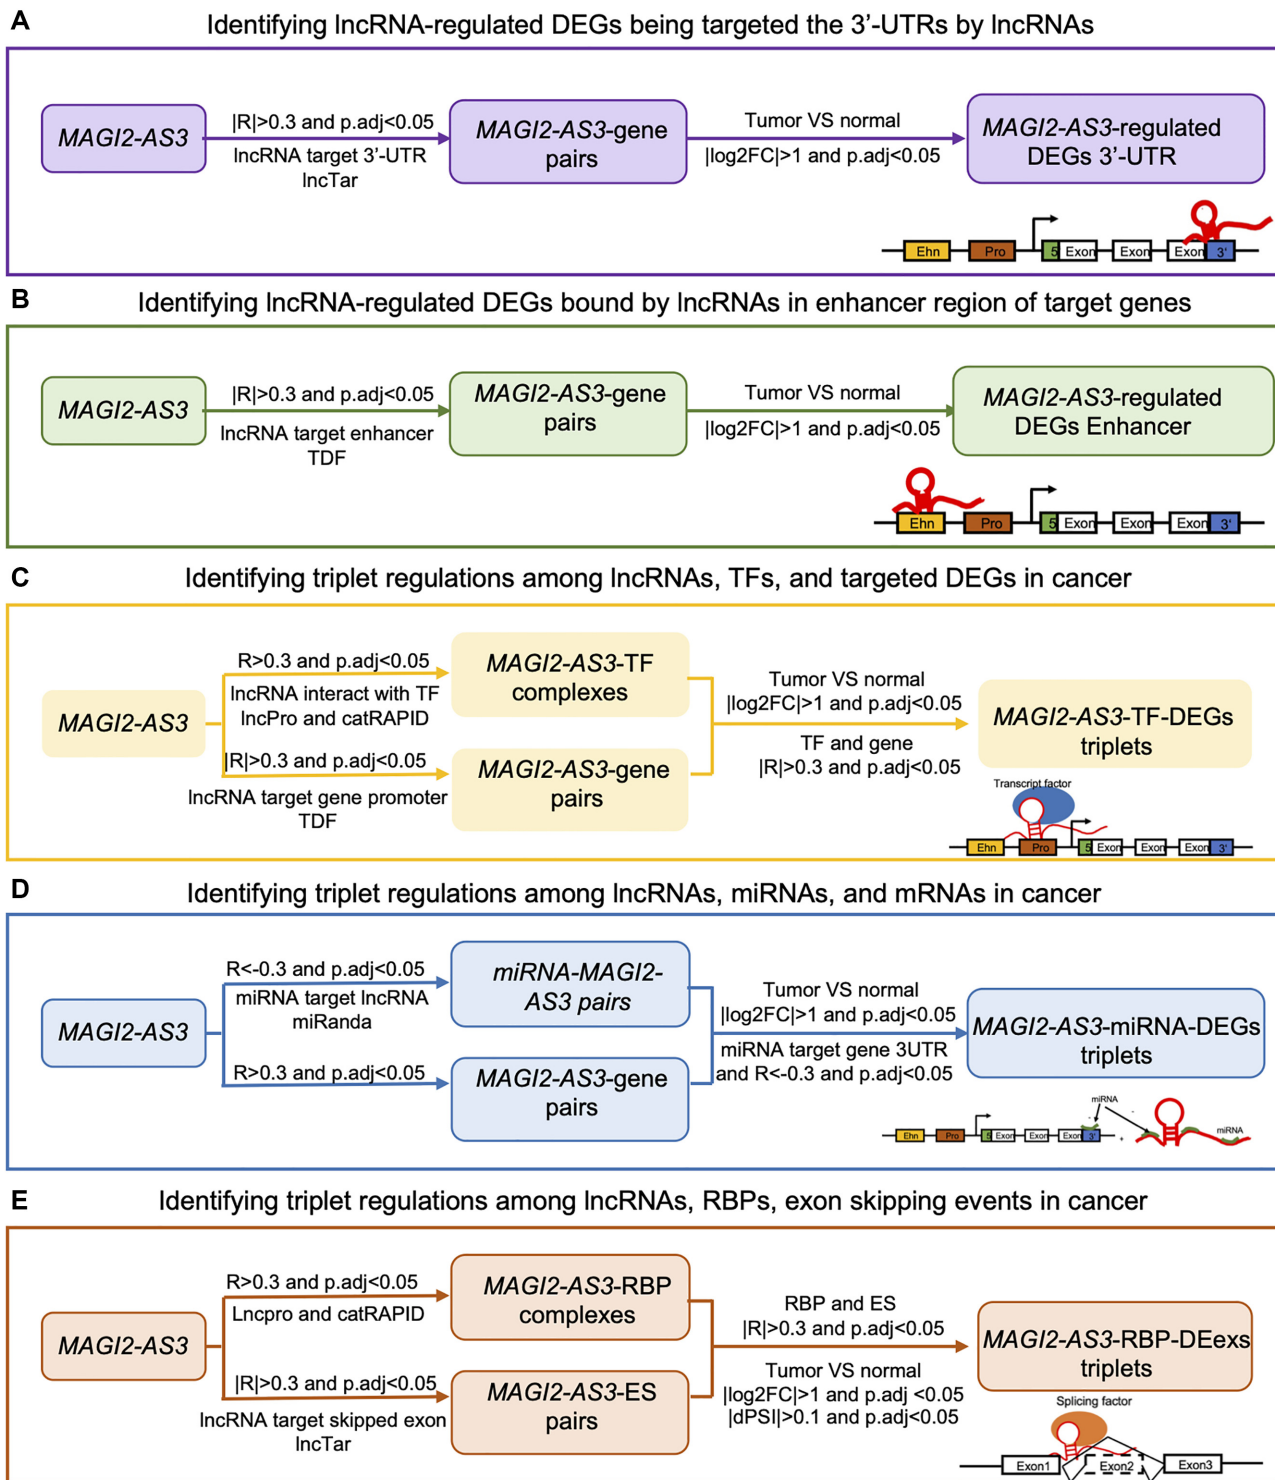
A
Identifying lncRNA-regulated DEGs being targeted the 3'-UTRs by lncRNAs

MAGI2-AS3
|R|>0.3 and p.adj<0.05
lncRNA target 3'-UTR
lncTar
MAGI2-AS3-gene pairs
Tumor VS normal
|log2FC|>1 and p.adj<0.05
MAGI2-AS3-regulated DEGs 3'-UTR
Ehn Pro 5 Exon Exon Exon 3'

B
Identifying lncRNA-regulated DEGs bound by lncRNAs in enhancer region of target genes

MAGI2-AS3
|R|>0.3 and p.adj<0.05
lncRNA target enhancer
TDF
MAGI2-AS3-gene pairs
Tumor VS normal
|log2FC|>1 and p.adj<0.05
MAGI2-AS3-regulated DEGs Enhancer
Ehn Pro 5 Exon Exon Exon 3'

C
Identifying triplet regulations among lncRNAs, TFs, and targeted DEGs in cancer

MAGI2-AS3
R>0.3 and p.adj<0.05
lncRNA interact with TF
lncPro and catRAPID
|R|>0.3 and p.adj<0.05
lncRNA target gene promoter
TDF
MAGI2-AS3-TF complexes
MAGI2-AS3-gene pairs
Tumor VS normal
|log2FC|>1 and p.adj<0.05
TF and gene
|R|>0.3 and p.adj<0.05
MAGI2-AS3-TF-DEGs triplets
Transcript factor
Ehn Pro 5 Exon Exon Exon 3'

D
Identifying triplet regulations among lncRNAs, miRNAs, and mRNAs in cancer

MAGI2-AS3
R<-0.3 and p.adj<0.05
miRNA target lncRNA
miRanda
R>0.3 and p.adj<0.05
miRNA-MAGI2-AS3 pairs
MAGI2-AS3-gene pairs
Tumor VS normal
|log2FC|>1 and p.adj<0.05
miRNA target gene 3UTR
and R<-0.3 and p.adj<0.05
MAGI2-AS3-miRNA-DEGs triplets
miRNA
Ehn Pro 5 Exon Exon Exon 3'
miRNA

E
Identifying triplet regulations among lncRNAs, RBPs, exon skipping events in cancer

MAGI2-AS3
R>0.3 and p.adj<0.05
Lncpro and catRAPID
|R|>0.3 and p.adj<0.05
lncRNA target skipped exon
lncTar
MAGI2-AS3-RBP complexes
MAGI2-AS3-ES pairs
RBP and ES
|R|>0.3 and p.adj<0.05
Tumor VS normal
|log2FC|>1 and p.adj <0.05
|dPSI|>0.1 and p.adj<0.05
MAGI2-AS3-RBP-DEexs triplets
Splicing factor
Exon1 Exon2 Exon3